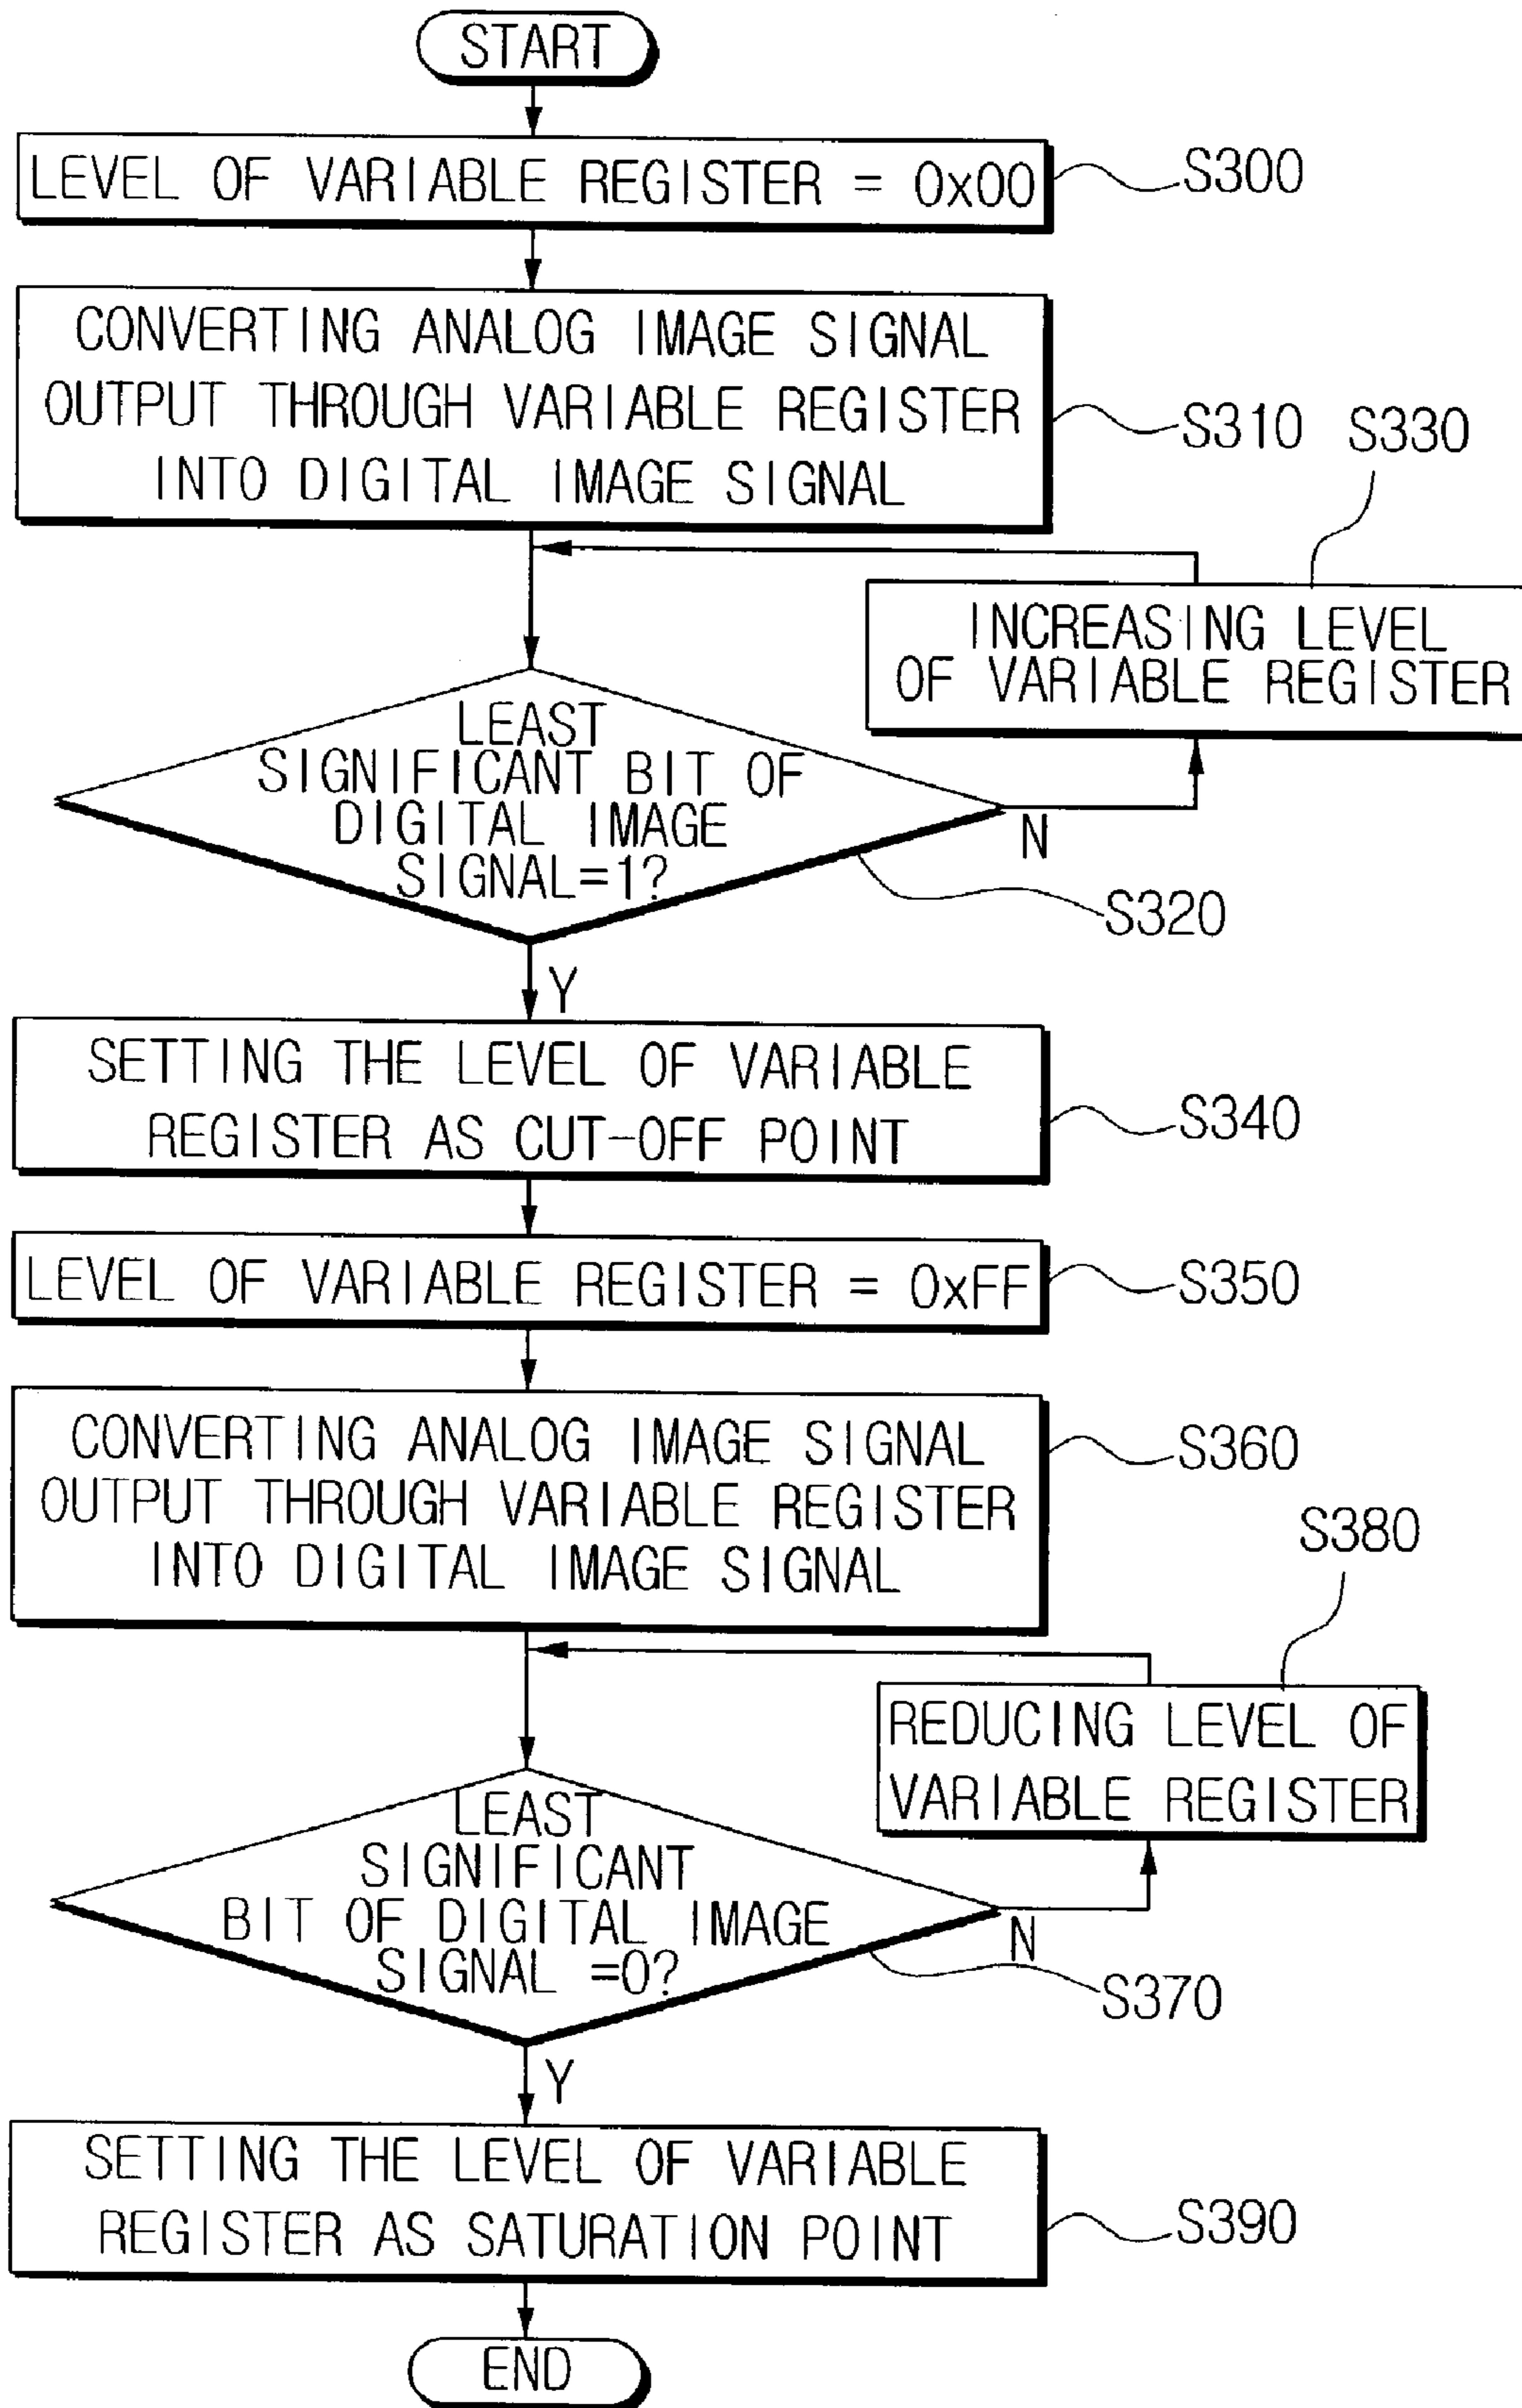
START

LEVEL OF VARIABLE REGISTER = 0x00

S300

CONVERTING ANALOG IMAGE SIGNAL OUTPUT THROUGH VARIABLE REGISTER INTO DIGITAL IMAGE SIGNAL

S310

S330

INCREASING LEVEL OF VARIABLE REGISTER

LEAST SIGNIFICANT BIT OF DIGITAL IMAGE SIGNAL=1?

N

S320

Y

SETTING THE LEVEL OF VARIABLE REGISTER AS CUT-OFF POINT

S340

LEVEL OF VARIABLE REGISTER = 0xFF

S350

CONVERTING ANALOG IMAGE SIGNAL OUTPUT THROUGH VARIABLE REGISTER INTO DIGITAL IMAGE SIGNAL

S360

S380

REDUCING LEVEL OF VARIABLE REGISTER

LEAST SIGNIFICANT BIT OF DIGITAL IMAGE SIGNAL =0?

N

S370

Y

SETTING THE LEVEL OF VARIABLE REGISTER AS SATURATION POINT

S390

END